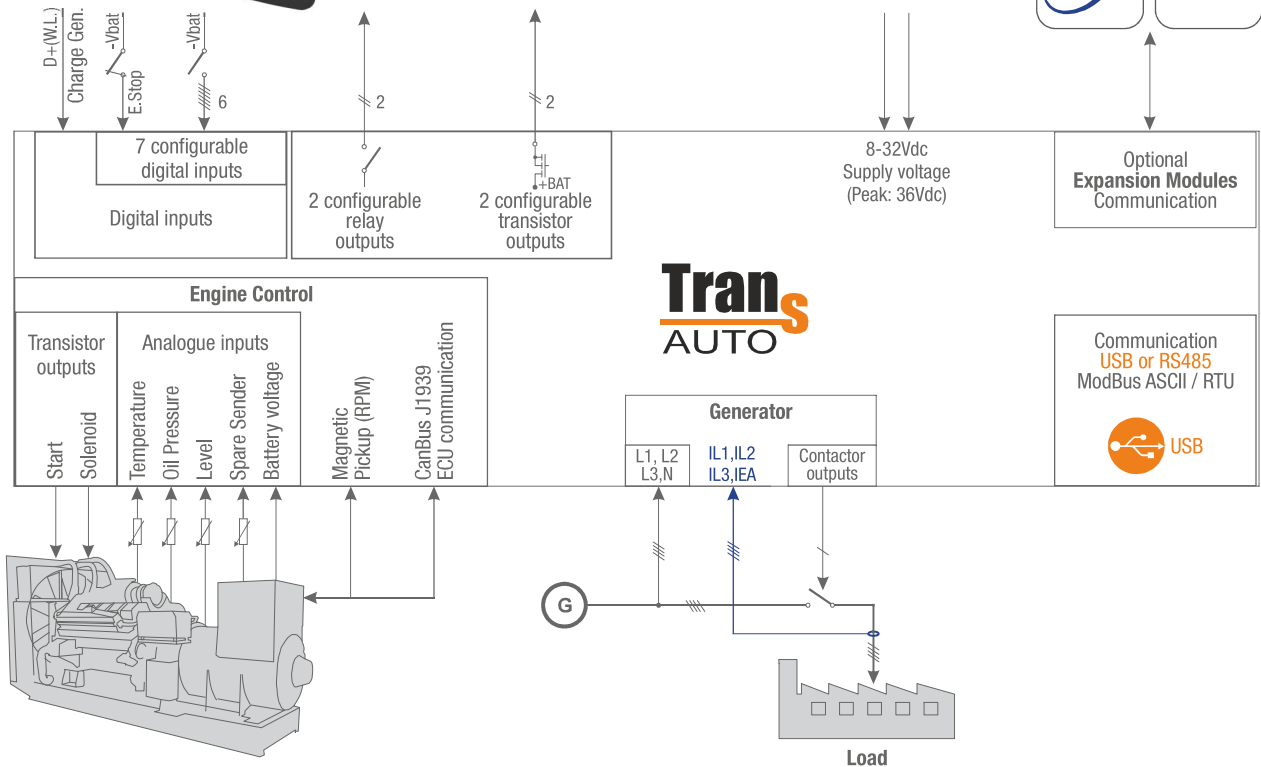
D+(W.L.)
Charge Gen.
-Vbat
E.Stop
-Vbat
6
2
2
7 configurable digital inputs
Digital inputs
2 configurable relay outputs
+BAT
2 configurable transistor outputs
8-32Vdc
Supply voltage
(Peak: 36Vdc)
Optional
**Expansion Modules**
Communication
Trans
AUTO
Engine Control
Transistor outputs
Analogue inputs
Start
Solenoid
Temperature
Oil Pressure
Level
Spare Sender
Battery voltage
Magnetic Pickup (RPM)
CanBus J1939 ECU communication
Communication
USB or RS485
ModBus ASCII / RTU
USB
Generator
L1, L2
L3,N
IL1,IL2
IL3,IEA
Contactor outputs
G
Load